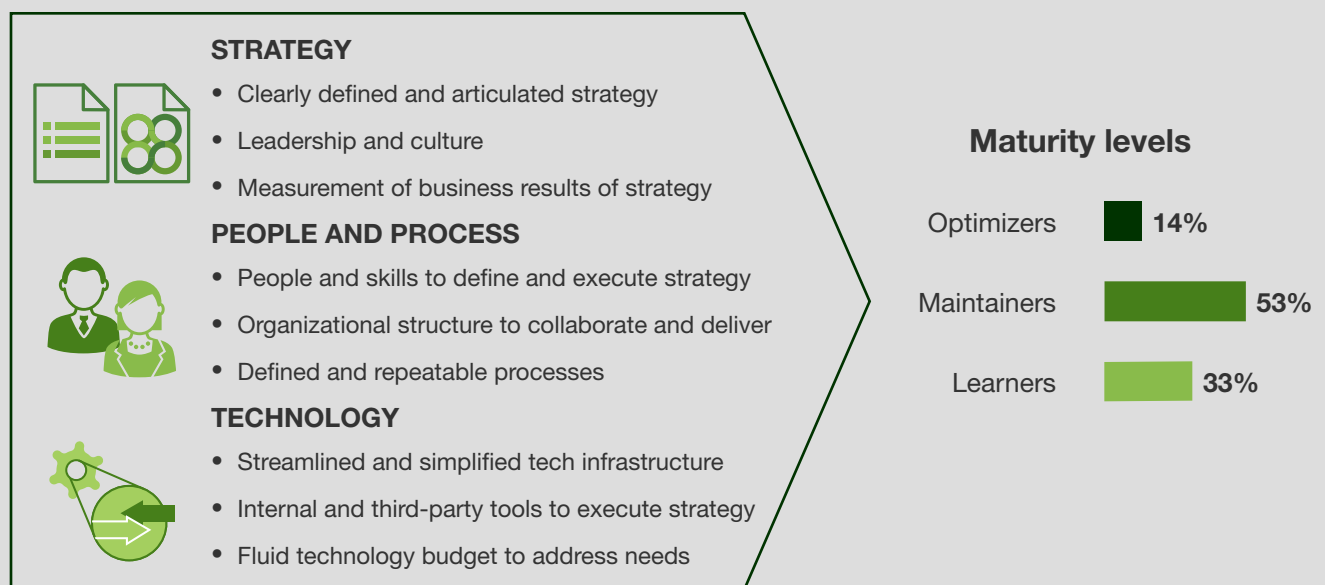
STRATEGY

- Clearly defined and articulated strategy
- Leadership and culture
- Measurement of business results of strategy

PEOPLE AND PROCESS

- People and skills to define and execute strategy
- Organizational structure to collaborate and deliver
- Defined and repeatable processes

TECHNOLOGY

- Streamlined and simplified tech infrastructure
- Internal and third-party tools to execute strategy
- Fluid technology budget to address needs

Maturity levels

Optimizers 14%

Maintainers 53%

Learners 33%